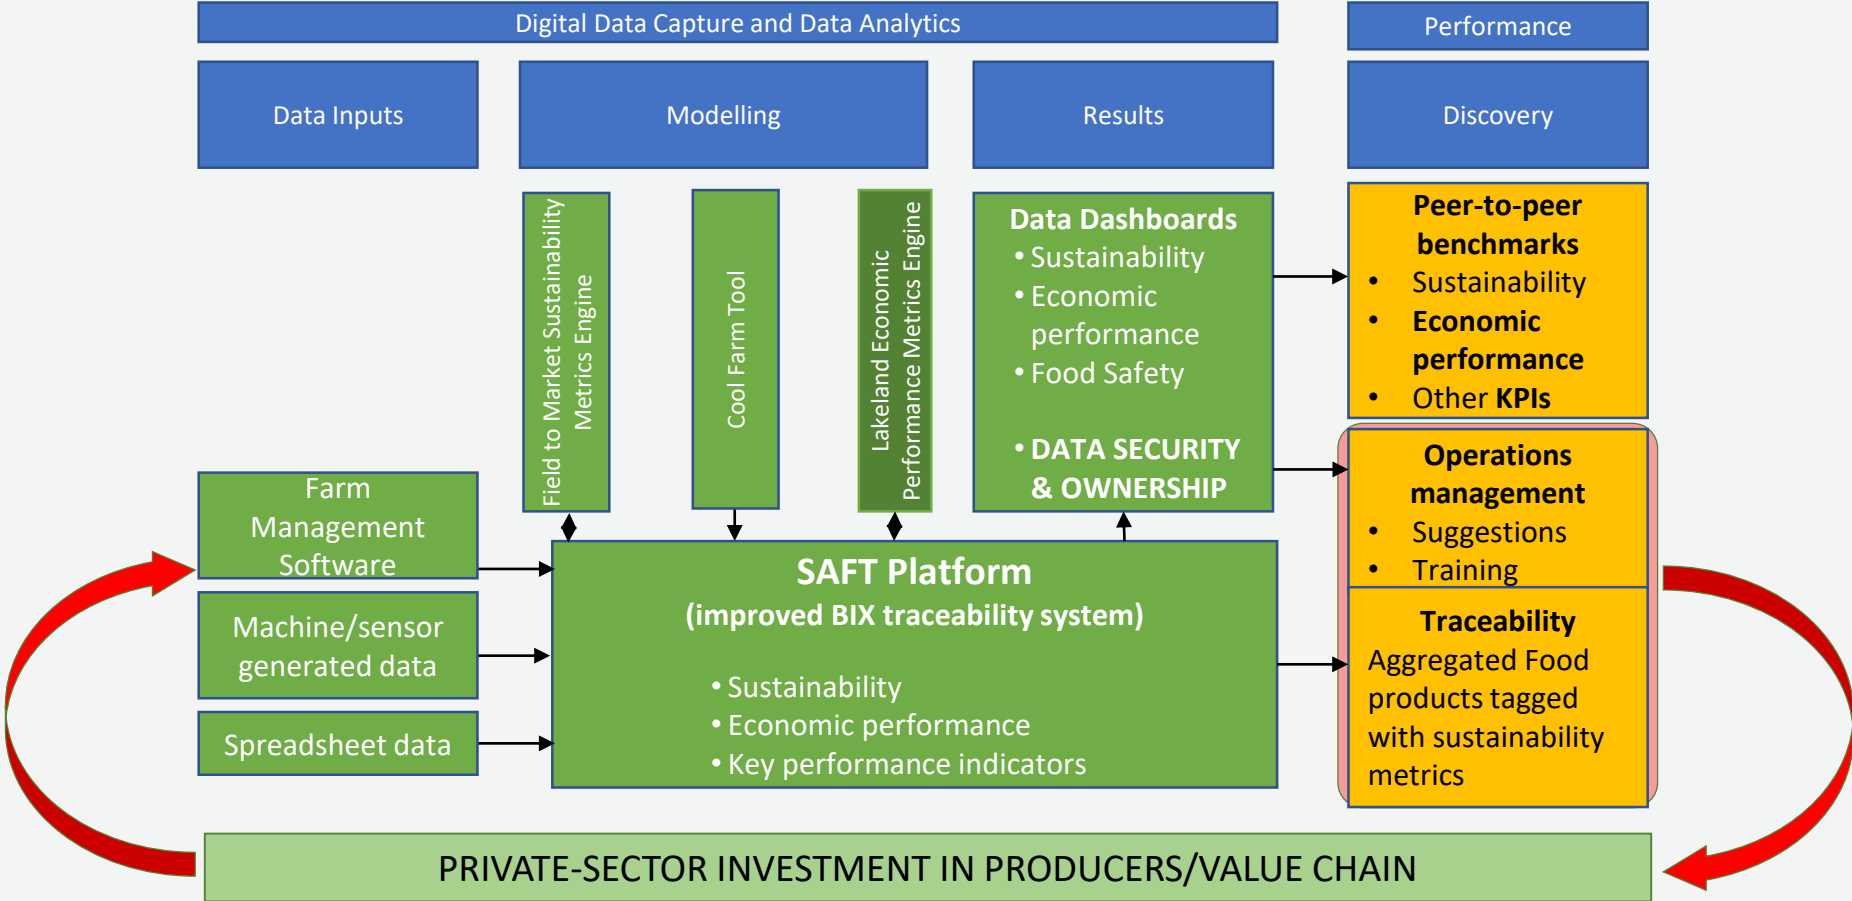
Digital Data Capture and Data Analytics

Performance

Data Inputs

Modelling

Results

Discovery

Field to Market Sustainability Metrics Engine

Cool Farm Tool

Lakeland Economic Performance Metrics Engine

Data Dashboards
• Sustainability
• Economic performance
• Food Safety

• DATA SECURITY & OWNERSHIP

Peer-to-peer benchmarks
• Sustainability
• Economic performance
• Other KPIs

Operations management
• Suggestions
• Training

Traceability
Aggregated Food products tagged with sustainability metrics

Farm Management Software

Machine/sensor generated data

Spreadsheet data

SAFT Platform
(improved BIX traceability system)

• Sustainability
• Economic performance
• Key performance indicators

PRIVATE-SECTOR INVESTMENT IN PRODUCERS/VALUE CHAIN